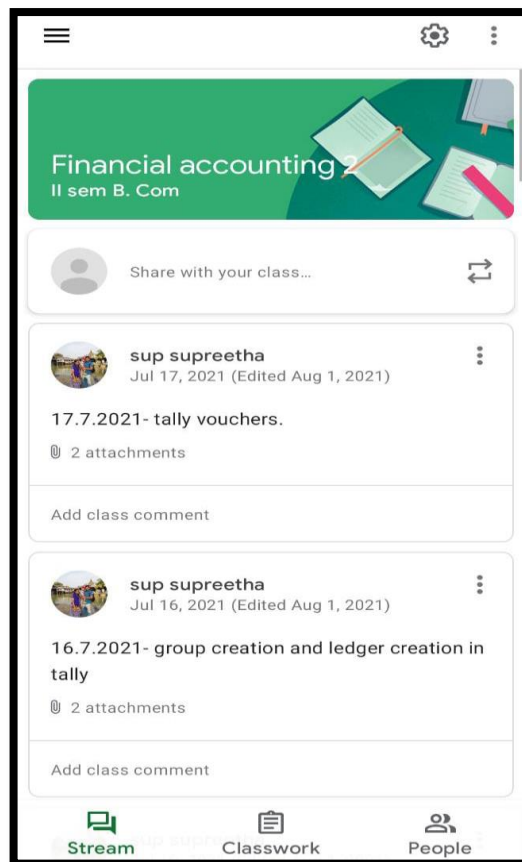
Financial accounting 2
II sem B. Com

Share with your class...

sup supreetha
Jul 17, 2021 (Edited Aug 1, 2021)

17.7.2021- tally vouchers.

2 attachments

Add class comment

sup supreetha
Jul 16, 2021 (Edited Aug 1, 2021)

16.7.2021- group creation and ledger creation in tally

2 attachments

Add class comment

Stream Classwork People